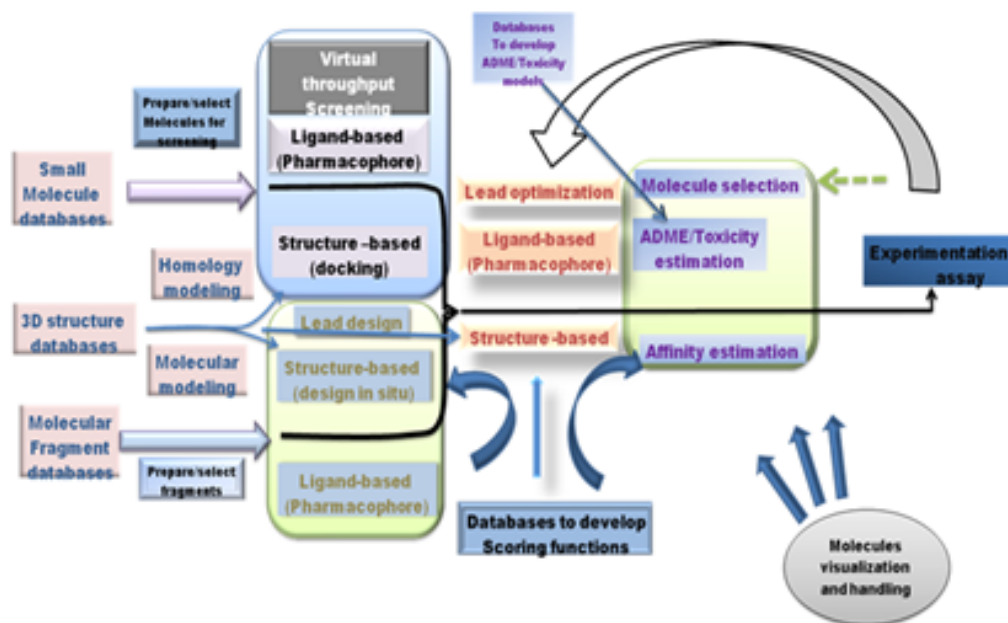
Databases To develop ADME/Toxicity models

Virtual throughput Screening

Prepare/select Molecules for screening

Ligand-based (Pharmacophore)

Small Molecule databases

Structure -based (docking)

Homology modeling

3D structure databases

Molecular modeling

Lead design

Structure-based (design in situ)

Molecular Fragment databases

Prepare/select fragments

Ligand-based (Pharmacophore)

Lead optimization

Ligand-based (Pharmacophore)

Structure -based

Molecule selection

ADME/Toxicity estimation

Affinity estimation

Experimentation assay

Databases to develop Scoring functions

Molecules visualization and handling